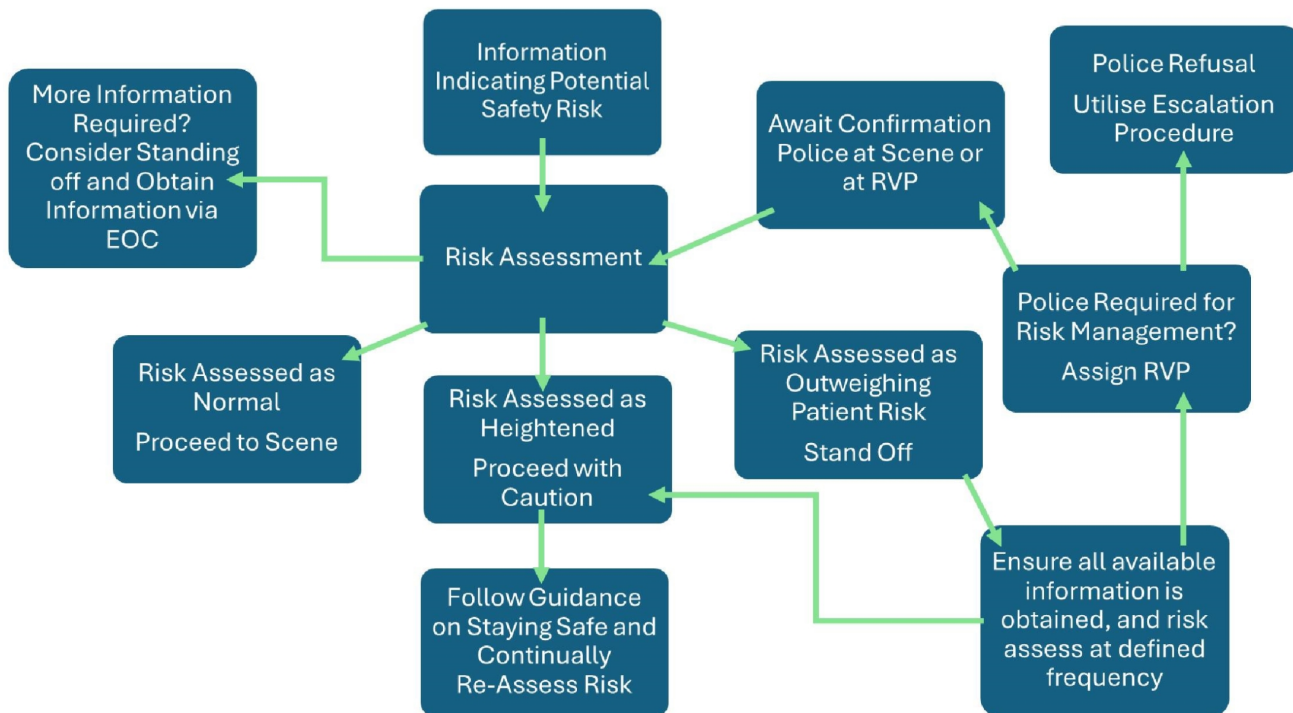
Information Indicating Potential Safety Risk

More Information Required? Consider Standing off and Obtain Information via EOC

Await Confirmation Police at Scene or at RVP

Police Refusal

Utilise Escalation Procedure

Risk Assessment

Police Required for Risk Management?

Assign RVP

Risk Assessed as Normal

Proceed to Scene

Risk Assessed as Heightened

Proceed with Caution

Risk Assessed as Outweighing Patient Risk

Stand Off

Follow Guidance on Staying Safe and Continually Re-Assess Risk

Ensure all available information is obtained, and risk assess at defined frequency